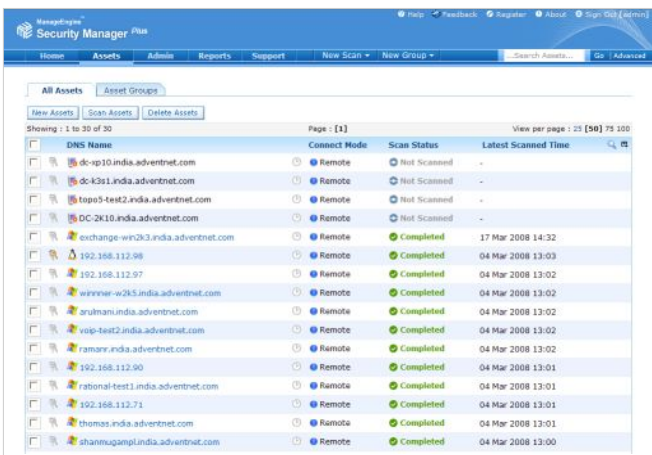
ManageEngine Security Manager Plus

Help Feedback Register About Sign Out [admin]

Home Assets Admin Reports Support New Scan New Group Search Assets... Go Advanced

All Assets Asset Groups

New Assets Scan Assets Delete Assets

Showing : 1 to 30 of 30 Page : [1] View per page : 25 [50] 75 100

| | DNS Name | Connect Mode | Scan Status | Latest Scanned Time |
|---|---|---|---|---|
| | dc-xp10.india.adventnet.com | Remote | Not Scanned | - |
| | dc-k3s1.india.adventnet.com | Remote | Not Scanned | - |
| | topo5-test2.india.adventnet.com | Remote | Not Scanned | - |
| | DC-2K10.india.adventnet.com | Remote | Not Scanned | - |
| | exchange-win2k3.india.adventnet.com | Remote | Completed | 17 Mar 2008 14:32 |
| | 192.168.112.98 | Remote | Completed | 04 Mar 2008 13:03 |
| | 192.168.112.97 | Remote | Completed | 04 Mar 2008 13:02 |
| | winnner-w2k5.india.adventnet.com | Remote | Completed | 04 Mar 2008 13:02 |
| | arulmani.india.adventnet.com | Remote | Completed | 04 Mar 2008 13:02 |
| | voip-test2.india.adventnet.com | Remote | Completed | 04 Mar 2008 13:02 |
| | ramanr.india.adventnet.com | Remote | Completed | 04 Mar 2008 13:02 |
| | 192.168.112.90 | Remote | Completed | 04 Mar 2008 13:01 |
| | rational-test1.india.adventnet.com | Remote | Completed | 04 Mar 2008 13:01 |
| | 192.168.112.71 | Remote | Completed | 04 Mar 2008 13:01 |
| | thomas.india.adventnet.com | Remote | Completed | 04 Mar 2008 13:01 |
| | shanmugampl.india.adventnet.com | Remote | Completed | 04 Mar 2008 13:00 |